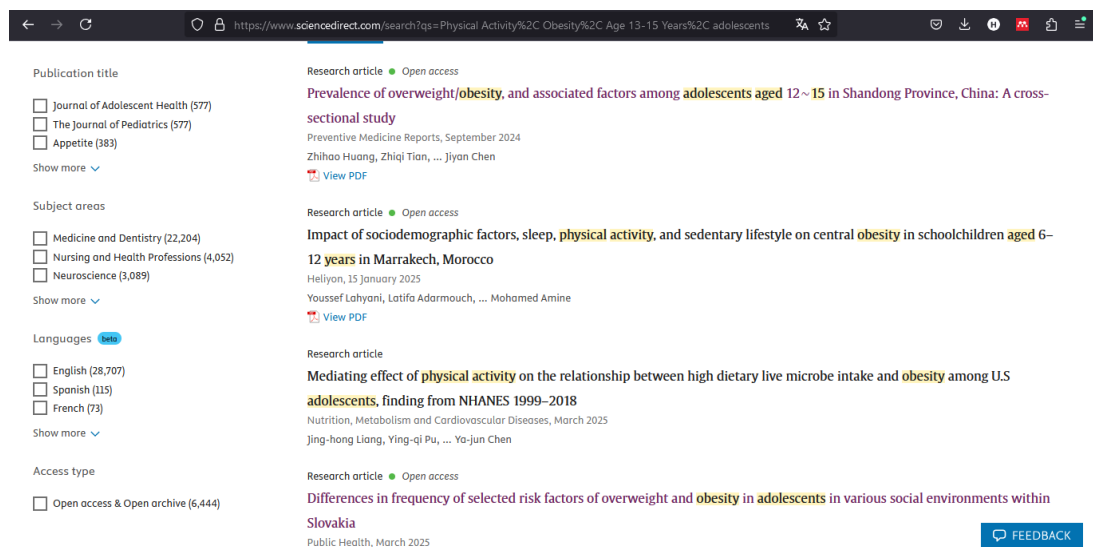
https://www.sciencedirect.com/search?qs=Physical Activity%2C Obesity%2C Age 13-15 Years%2C adolescents

Publication title

Journal of Adolescent Health (577)
The Journal of Pediatrics (577)
Appetite (383)

Show more

Subject areas

Medicine and Dentistry (22,204)
Nursing and Health Professions (4,052)
Neuroscience (3,089)

Show more

Languages beta

English (28,707)
Spanish (115)
French (73)

Show more

Access type

Open access & Open archive (6,444)

Research article • Open access
Prevalence of overweight/obesity, and associated factors among adolescents aged 12～15 in Shandong Province, China: A cross-sectional study
Preventive Medicine Reports, September 2024
Zhihao Huang, Zhiqi Tian, ... Jiyan Chen
View PDF

Research article • Open access
Impact of sociodemographic factors, sleep, physical activity, and sedentary lifestyle on central obesity in schoolchildren aged 6–12 years in Marrakech, Morocco
Heliyon, 15 January 2025
Youssef Lahyani, Latifa Adarmouch, ... Mohamed Amine
View PDF

Research article
Mediating effect of physical activity on the relationship between high dietary live microbe intake and obesity among U.S adolescents, finding from NHANES 1999–2018
Nutrition, Metabolism and Cardiovascular Diseases, March 2025
Jing-hong Liang, Ying-qi Pu, ... Ya-jun Chen

Research article • Open access
Differences in frequency of selected risk factors of overweight and obesity in adolescents in various social environments within Slovakia
Public Health, March 2025

FEEDBACK